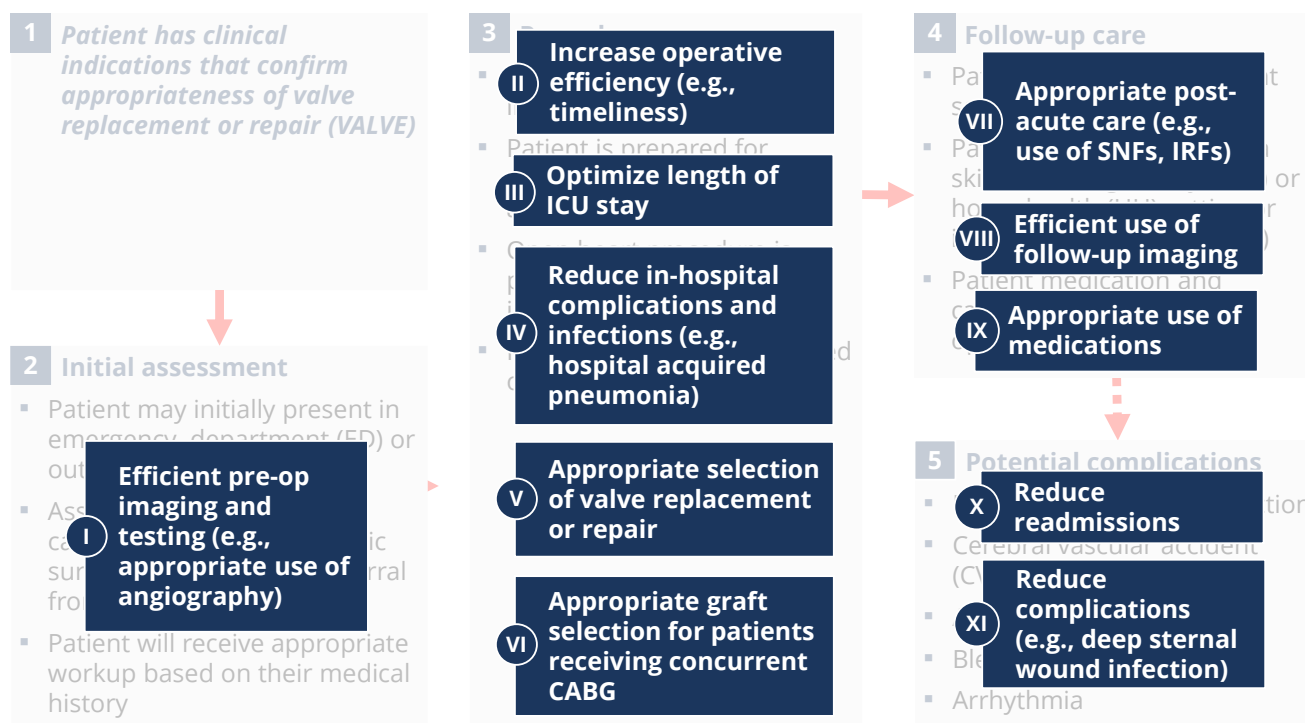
1 Patient has clinical indications that confirm appropriateness of valve replacement or repair (VALVE)

2 Initial assessment

- Patient may initially present in emergency department (ED) or out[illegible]

- Ass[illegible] ca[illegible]ic sur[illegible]rral fro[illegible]

I Efficient pre-op imaging and testing (e.g., appropriate use of angiography)

- Patient will receive appropriate workup based on their medical history

3 P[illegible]

II Increase operative efficiency (e.g., timeliness)

- Patient is prepared for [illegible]

III Optimize length of ICU stay

- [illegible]

IV Reduce in-hospital complications and infections (e.g., hospital acquired pneumonia)

V Appropriate selection of valve replacement or repair

VI Appropriate graft selection for patients receiving concurrent CABG

4 Follow-up care

- Pa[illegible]t

VII Appropriate post-acute care (e.g., use of SNFs, IRFs)

- Pa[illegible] ski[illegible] or ho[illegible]r

VIII Efficient use of follow-up imaging

- Patient medication and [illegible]

IX Appropriate use of medications

5 Potential complications

- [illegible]tion

X Reduce readmissions

- Cerebral vascular accident (CV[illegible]

XI Reduce complications (e.g., deep sternal wound infection)

- Ble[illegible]

- Arrhythmia